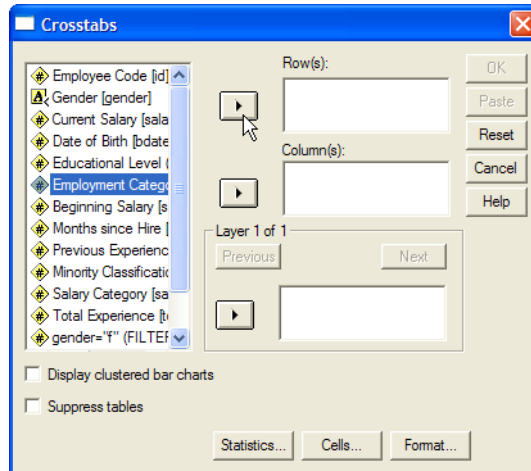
Crosstabs

Employee Code [id]
Gender [gender]
Current Salary [sala
Date of Birth [bdate
Educational Level (
Employment Categ
Beginning Salary [s
Months since Hire [
Previous Experienc
Minority Classificatio
Salary Category [sa
Total Experience [t
gender="f" (FILTEF

Row(s):

Column(s):

Layer 1 of 1

Previous

Next

OK

Paste

Reset

Cancel

Help

Display clustered bar charts

Suppress tables

Statistics...

Cells...

Format...